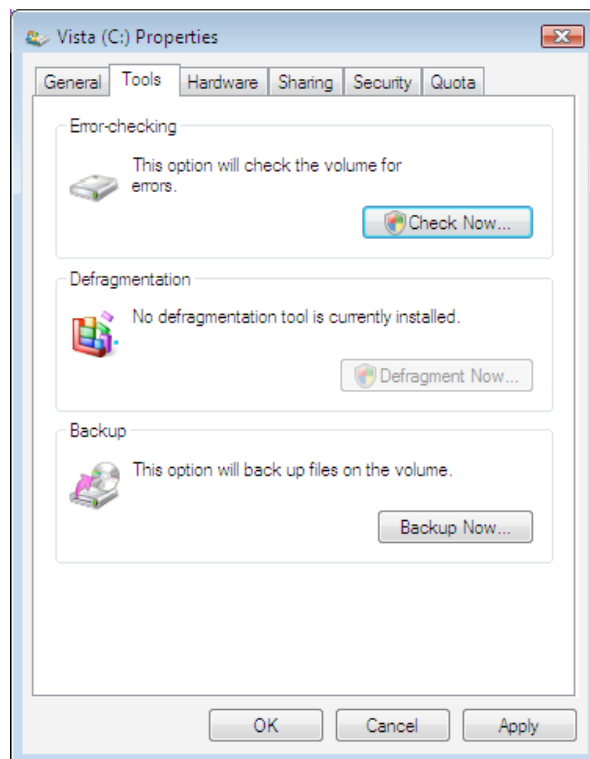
Vista (C:) Properties

General Tools Hardware Sharing Security Quota

Error-checking

This option will check the volume for errors.

Check Now...

Defragmentation

No defragmentation tool is currently installed.

Defragment Now...

Backup

This option will back up files on the volume.

Backup Now...

OK Cancel Apply